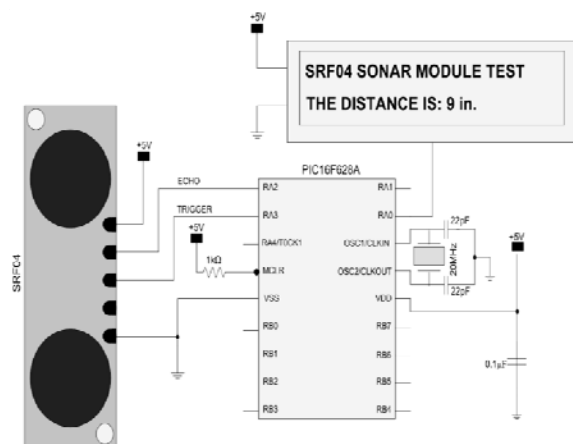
+5V

SRF04 SONAR MODULE TEST
THE DISTANCE IS: 9 in.

+5V

SRF04

ECHO
TRIGGER
+5V
1kΩ

PIC16F628A

RA2
RA3
RA4/T0CK1
MCLR
VSS
RB0
RB1
RB2
RB3

RA1
RA0
OSC1/CLKIN
OSC2/CLKOUT
VDD
RB7
RB6
RB5
RB4

22pF
20MHz
22pF

+5V

0.1µF